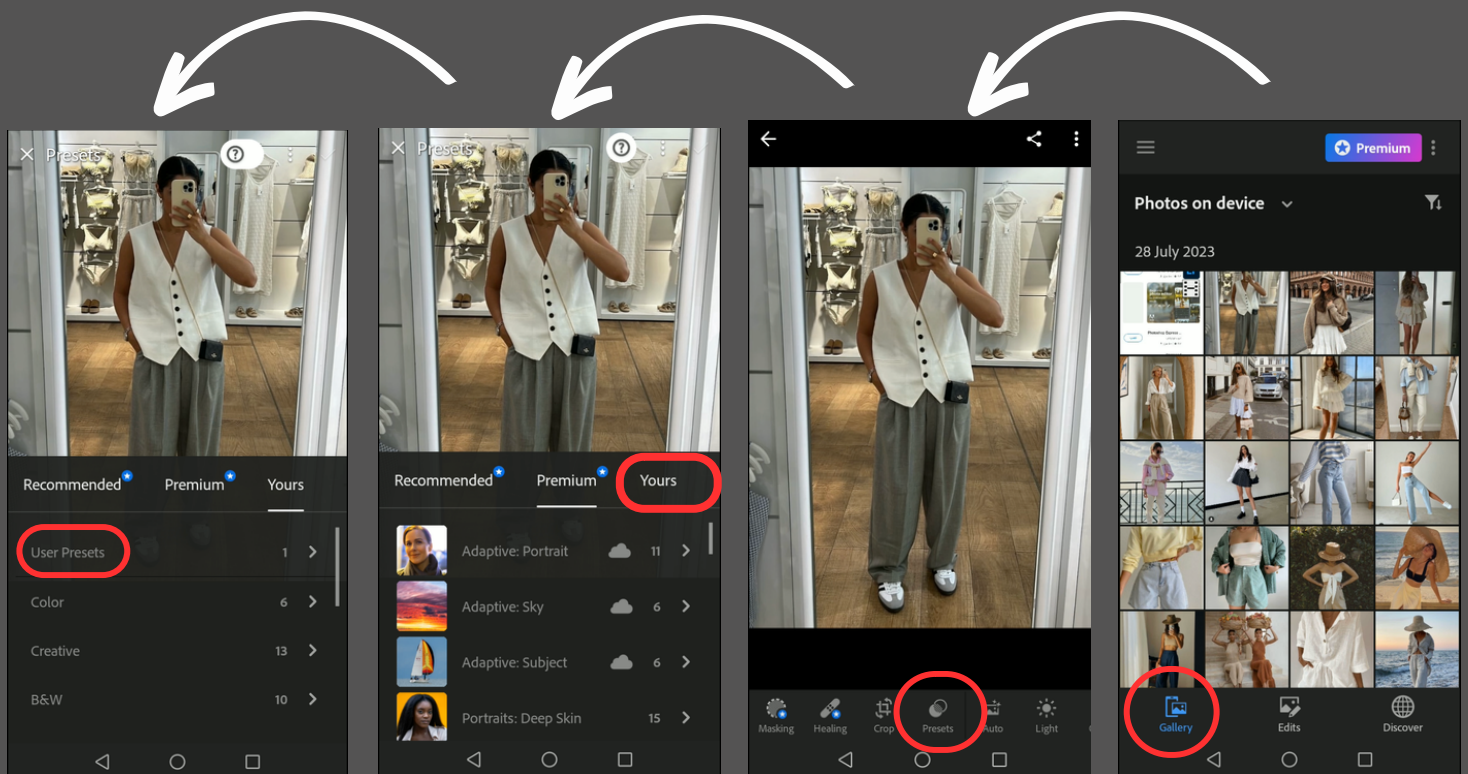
Presets

Recommended Premium Yours

User Presets 1

Color 6

Creative 13

B&W 10

Presets

Recommended Premium Yours

Adaptive: Portrait 11

Adaptive: Sky 6

Adaptive: Subject 6

Portraits: Deep Skin 15

Masking Healing Crop Presets Auto Light

Premium

Photos on device

28 July 2023

Gallery Edits Discover